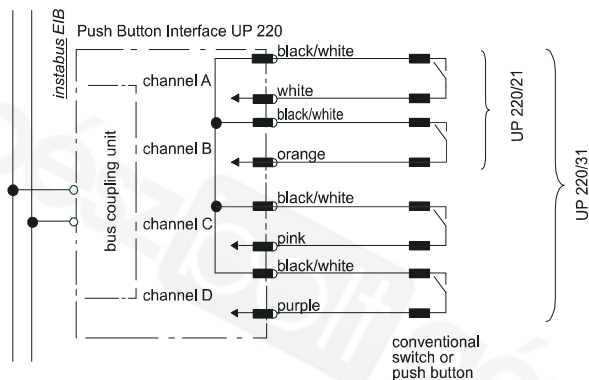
instabus EIB

Push Button Interface UP 220

bus coupling unit

channel A

channel B

channel C

channel D

black/white

white

black/white

orange

black/white

pink

black/white

purple

UP 220/21

UP 220/31

conventional switch or push button